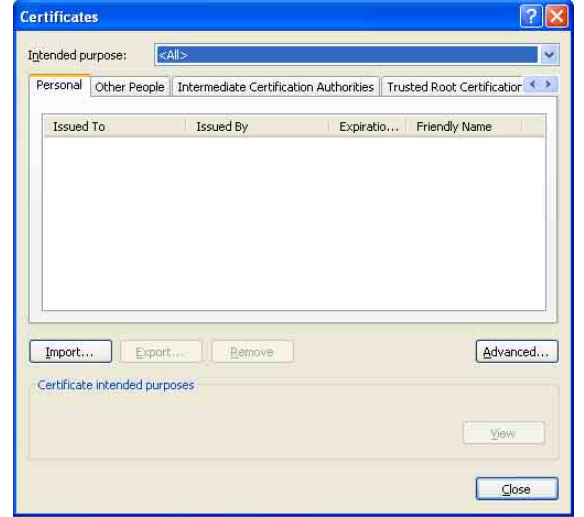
Certificates

Intended purpose: <All>

Personal | Other People | Intermediate Certification Authorities | Trusted Root Certificatior

| Issued To | Issued By | Expiratio... | Friendly Name |
|---|---|---|---|

Import... Export... Remove Advanced...

Certificate intended purposes

View

Close